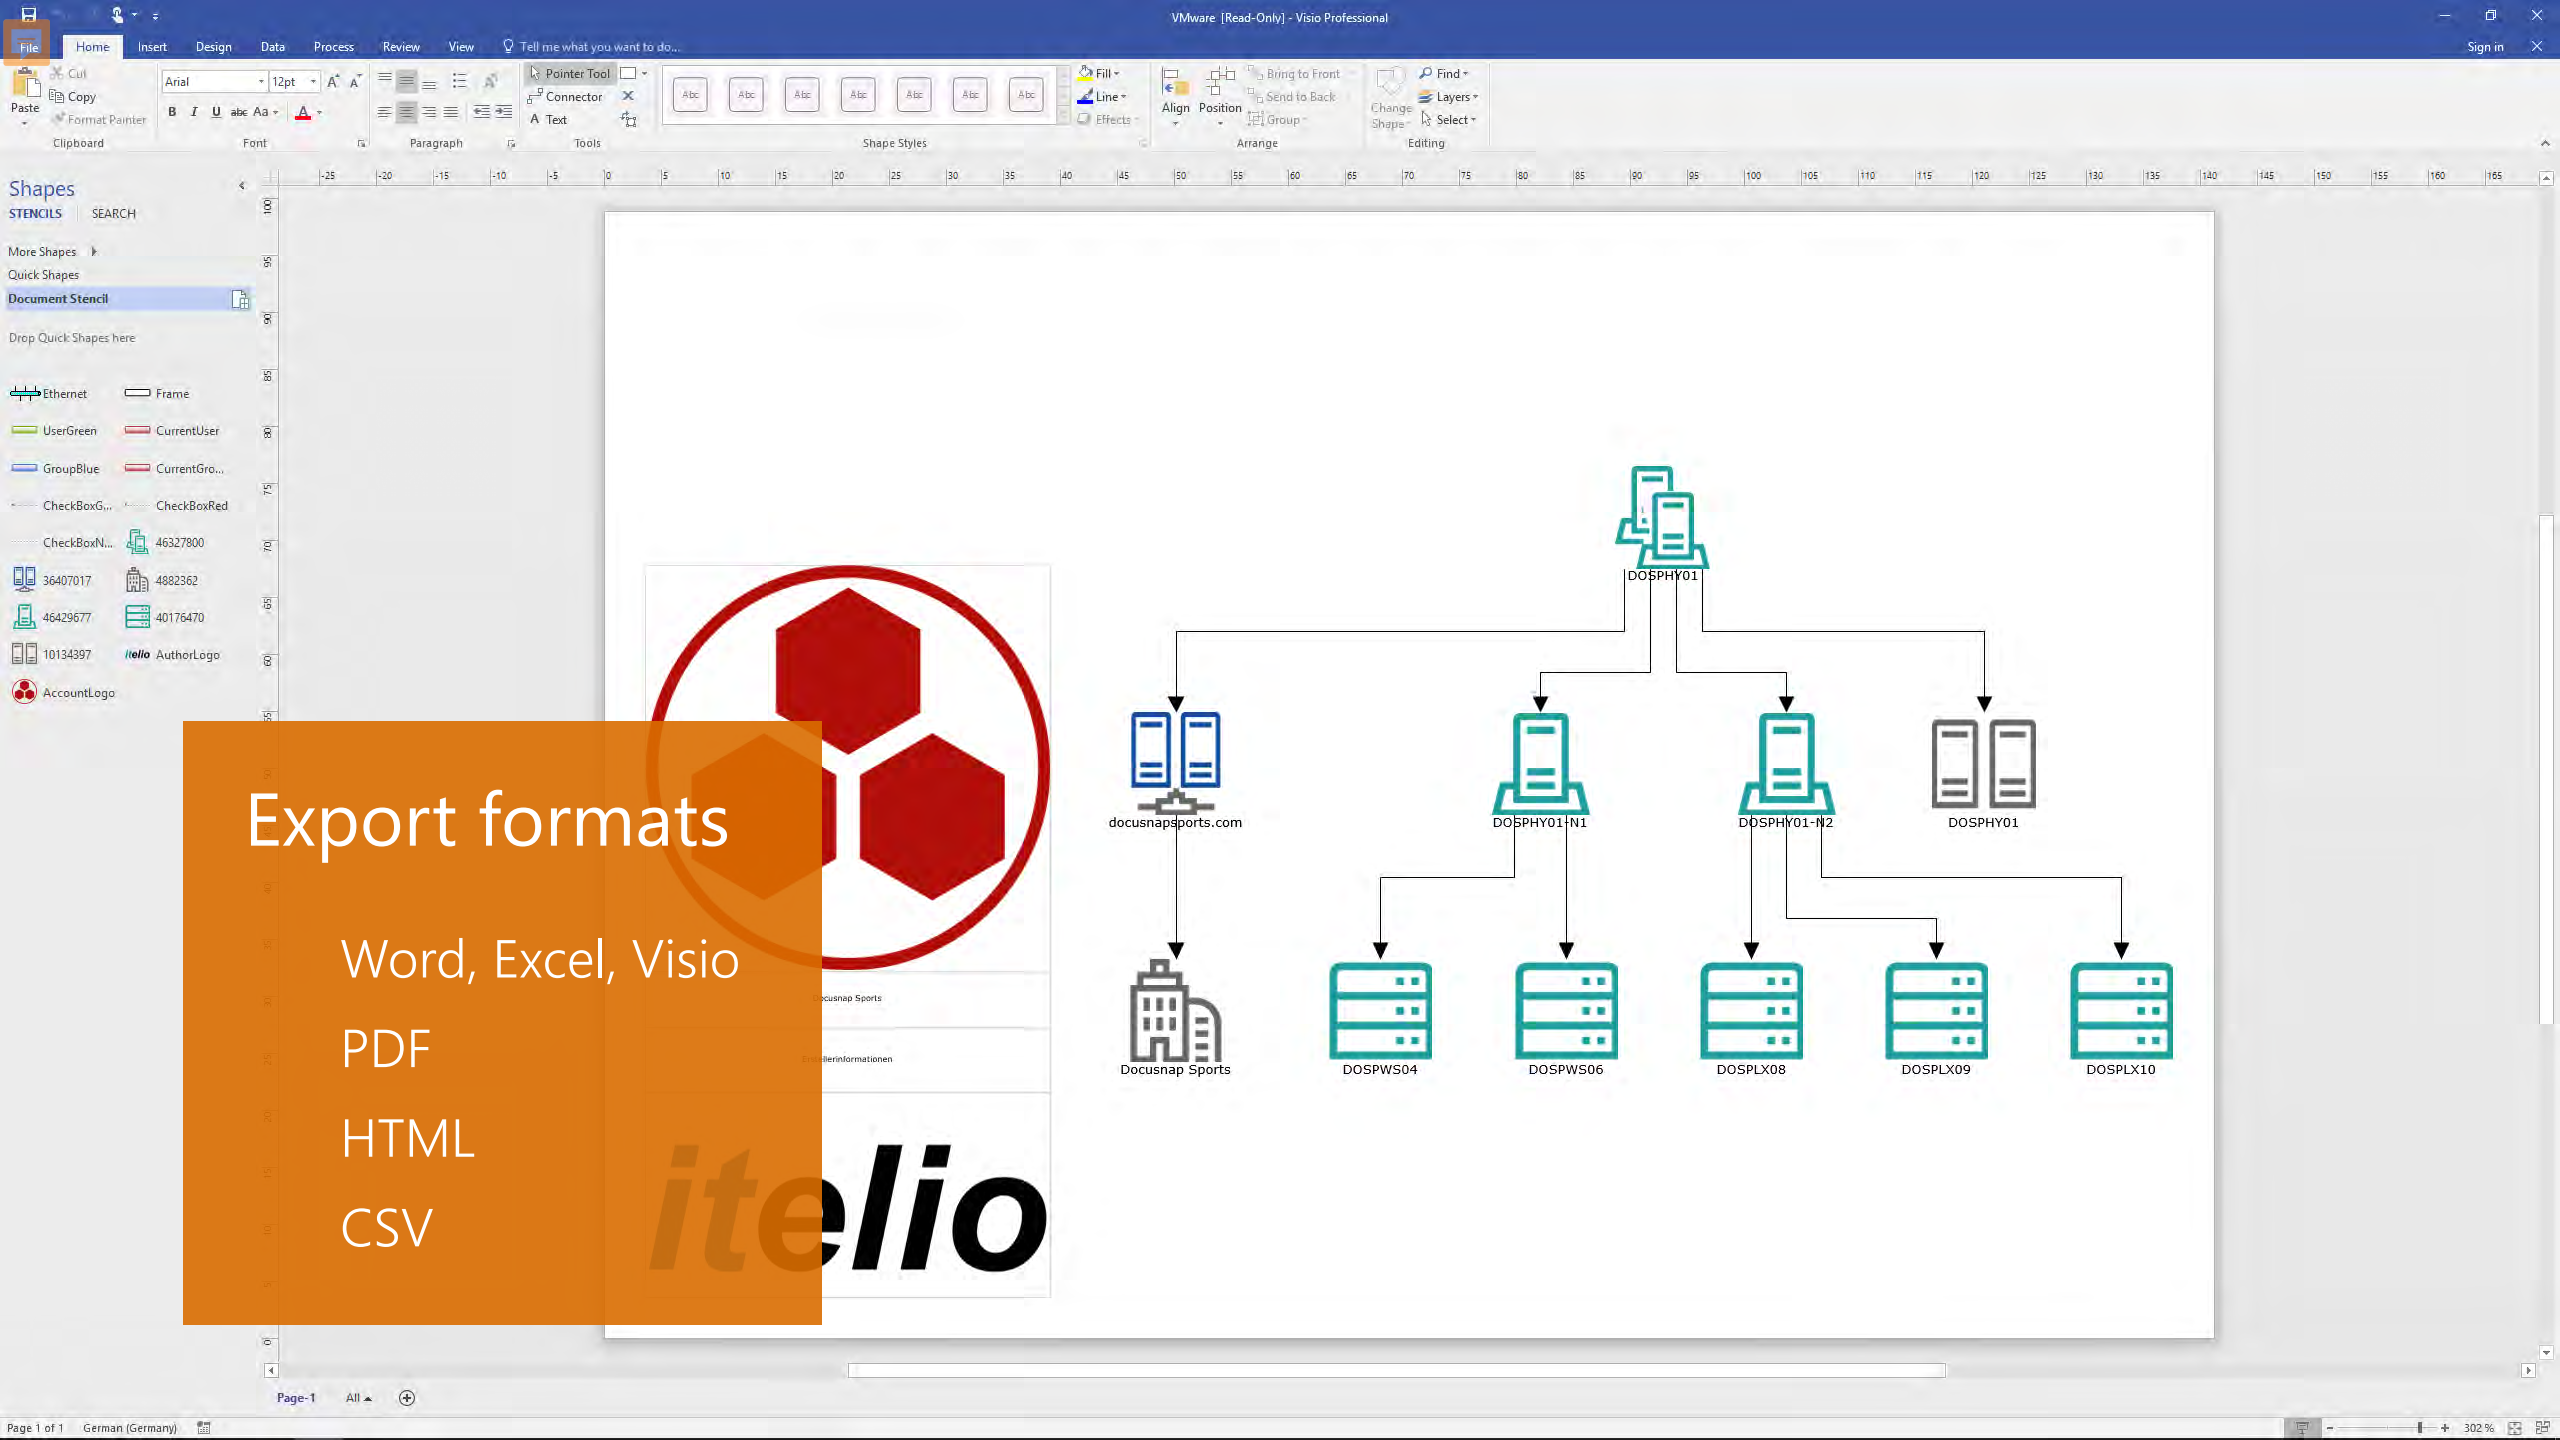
VMware [Read-Only] - Visio Professional

File Home Insert Design Data Process Review View Tell me what you want to do... Sign in

Paste Cut Copy Format Painter Clipboard
Arial 12pt Font
Paragraph
Pointer Tool Connector Text Tools
Abc Abc Abc Abc Abc Abc Abc Shape Styles
Fill Line Effects
Align Position Bring to Front Send to Back Group Arrange
Change Shape Find Layers Select Editing

Shapes
STENCILS SEARCH
More Shapes
Quick Shapes
Document Stencil
Drop Quick Shapes here

Ethernet Frame
UserGreen CurrentUser
GroupBlue CurrentGro...
CheckBoxG... CheckBoxRed
CheckBoxN... 46327800
36407017 4882362
46429677 40176470
10134397 AuthorLogo
AccountLogo

Export formats

Word, Excel, Visio
PDF
HTML
CSV

DOSPHY01
docusnapsports.com DOSPHY01-N1 DOSPHY01-N2 DOSPHY01
Docusnap Sports DOSPWS04 DOSPWS06 DOSPLX08 DOSPLX09 DOSPLX10
itelio

Page-1 All

Page 1 of 1 German (Germany) 302 %